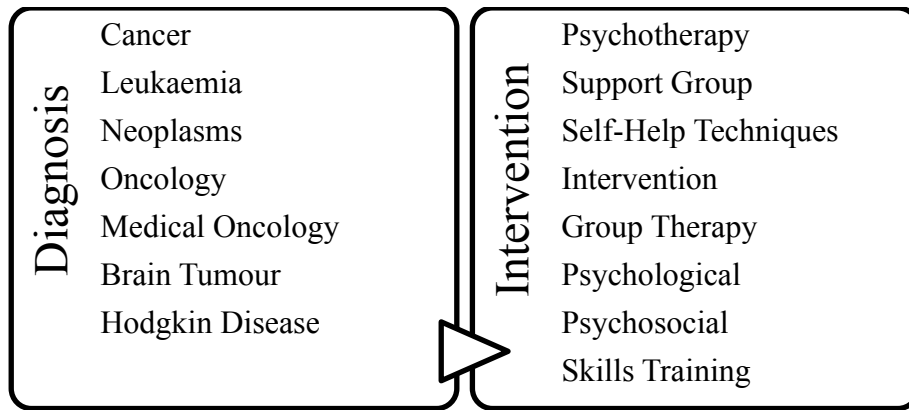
Diagnosis

Cancer
Leukaemia
Neoplasms
Oncology
Medical Oncology
Brain Tumour
Hodgkin Disease

Intervention

Psychotherapy
Support Group
Self-Help Techniques
Intervention
Group Therapy
Psychological
Psychosocial
Skills Training